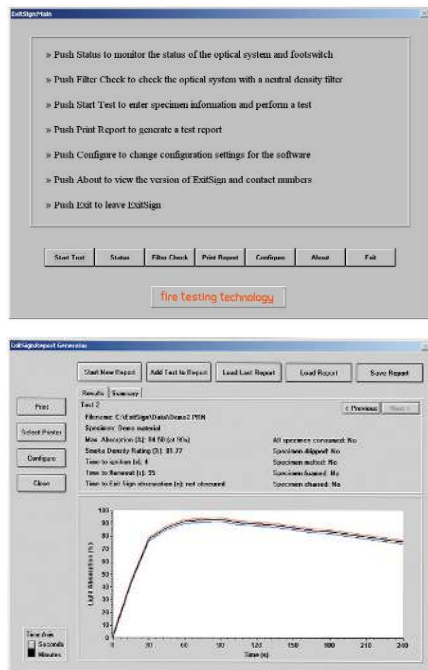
ExitSign/Main

» Push Status to monitor the status of the optical system and footswitch

» Push Filter Check to check the optical system with a neutral density filter

» Push Start Test to enter specimen information and perform a test

» Push Print Report to generate a test report

» Push Configure to change configuration settings for the software

» Push About to view the version of ExitSign and contact numbers

» Push Exit to leave ExitSign

Start Test | Status | Filter Check | Print Report | Configure | About | Exit

fire testing technology

ExitSign/Report Generator

Start New Report | Add Test to Report | Load Last Report | Load Report | Save Report

Results | Summary

Print

Select Printer

Configure

Close

Test 2

Filename: C:\ExitSign\Data\Demo2.PRN

Specimen: Demo material

Max. Absorption (%): 94.50 (at 90s)

Smoke Density Rating (%): 81.77

Time to ignition (s): 4

Time to Removal (s): 25

Time to Exit Sign obscuration (s): not obscured

< Previous | Next >

All specimen consumed: No

Specimen dripped: No

Specimen melted: No

Specimen foamed: No

Specimen charred: No

Light Absorption (%)

100 90 80 70 60 50 40 30 20 10 0

0 30 60 90 120 150 180 210 240

Time (s)

Time Axis

Seconds

Minutes